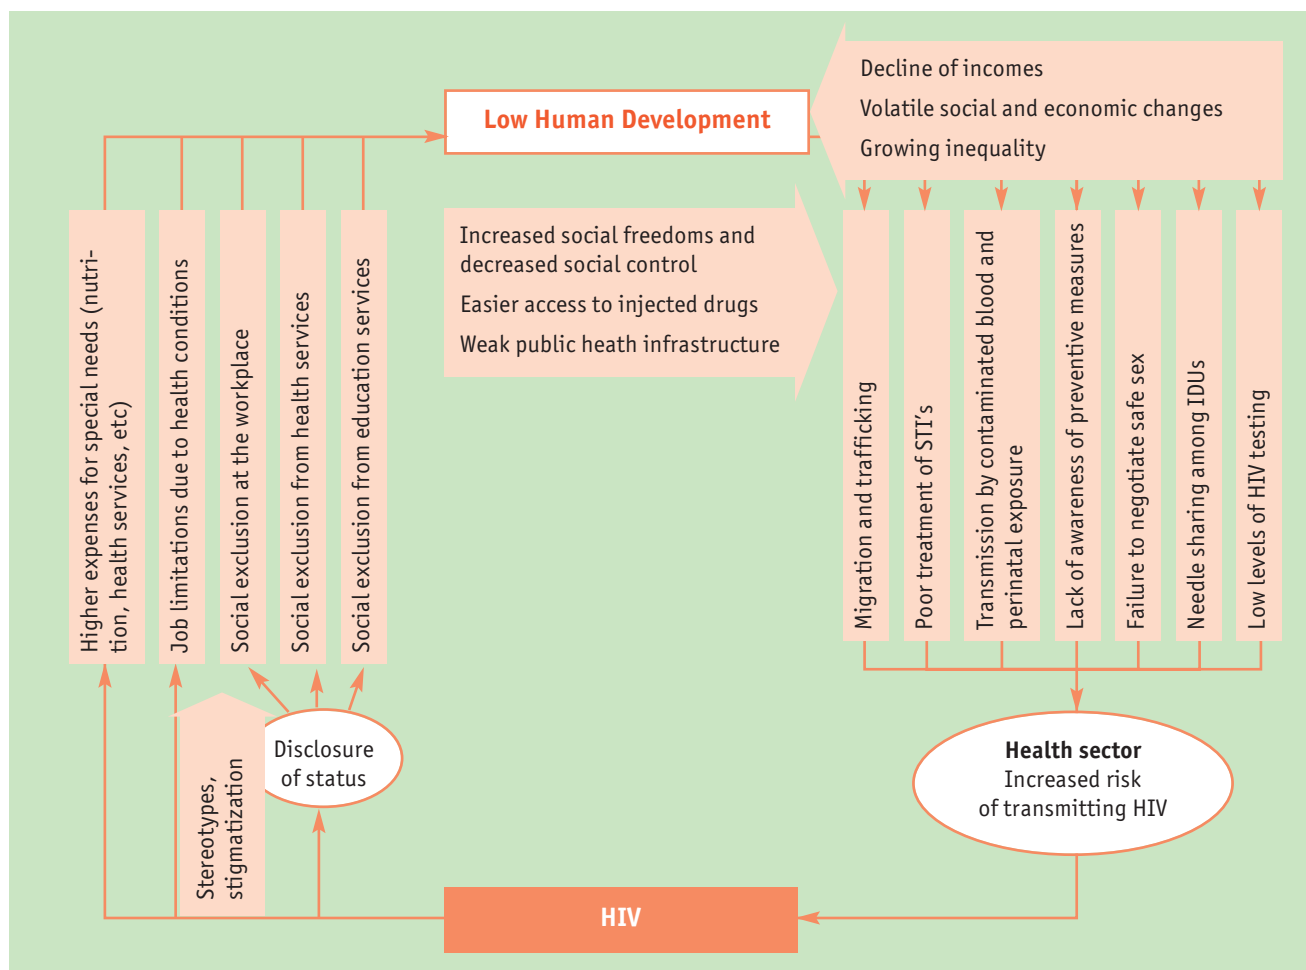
Low Human Development

Decline of incomes

Volatile social and economic changes

Growing inequality

Higher expenses for special needs (nutrition, health services, etc)

Job limitations due to health conditions

Social exclusion at the workplace

Social exclusion from health services

Social exclusion from education services

Increased social freedoms and decreased social control

Easier access to injected drugs

Weak public heath infrastructure

Migration and trafficking

Poor treatment of STI's

Transmission by contaminated blood and perinatal exposure

Lack of awareness of preventive measures

Failure to negotiate safe sex

Needle sharing among IDUs

Low levels of HIV testing

Disclosure of status

Stereotypes, stigmatization

Health sector
Increased risk of transmitting HIV

HIV